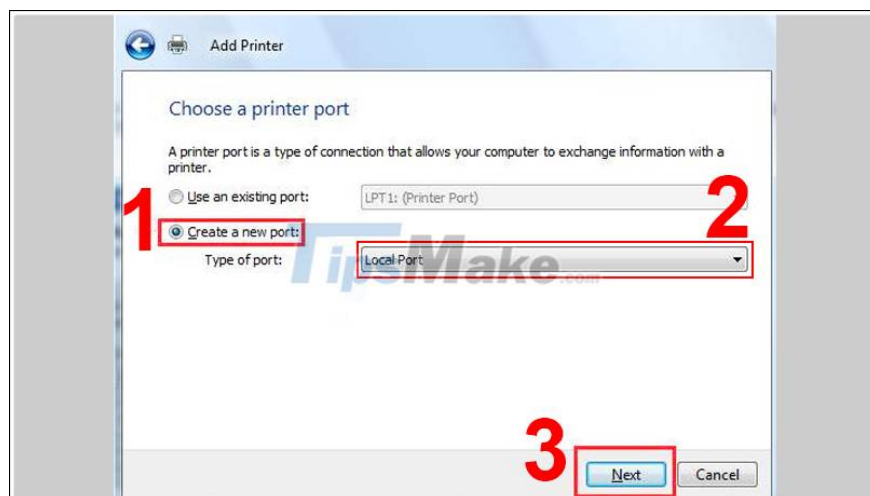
Add Printer

Choose a printer port

A printer port is a type of connection that allows your computer to exchange information with a printer.

Use an existing port: LPT1: (Printer Port)

1

2

Create a new port:

Type of port: Local Port

TipsMake.com

3

Next Cancel